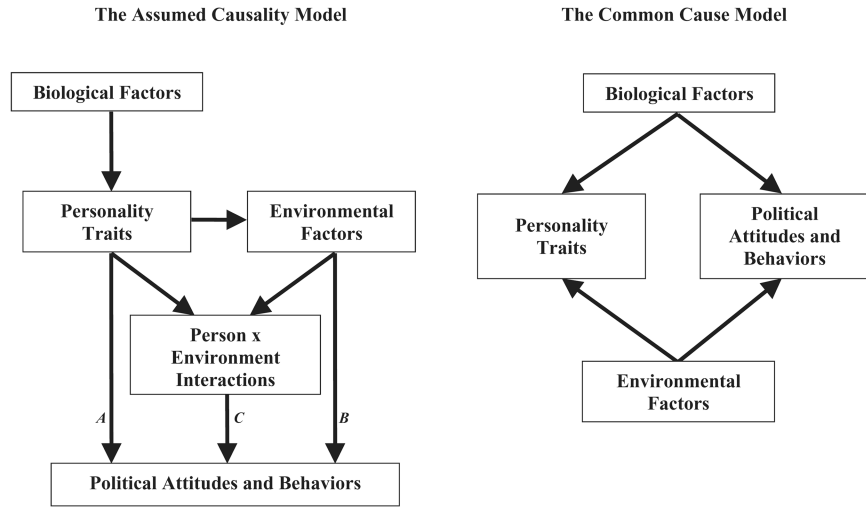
The Assumed Causality Model

Biological Factors

Personality Traits

Environmental Factors

Person x Environment Interactions

A

C

B

Political Attitudes and Behaviors

The Common Cause Model

Biological Factors

Personality Traits

Political Attitudes and Behaviors

Environmental Factors